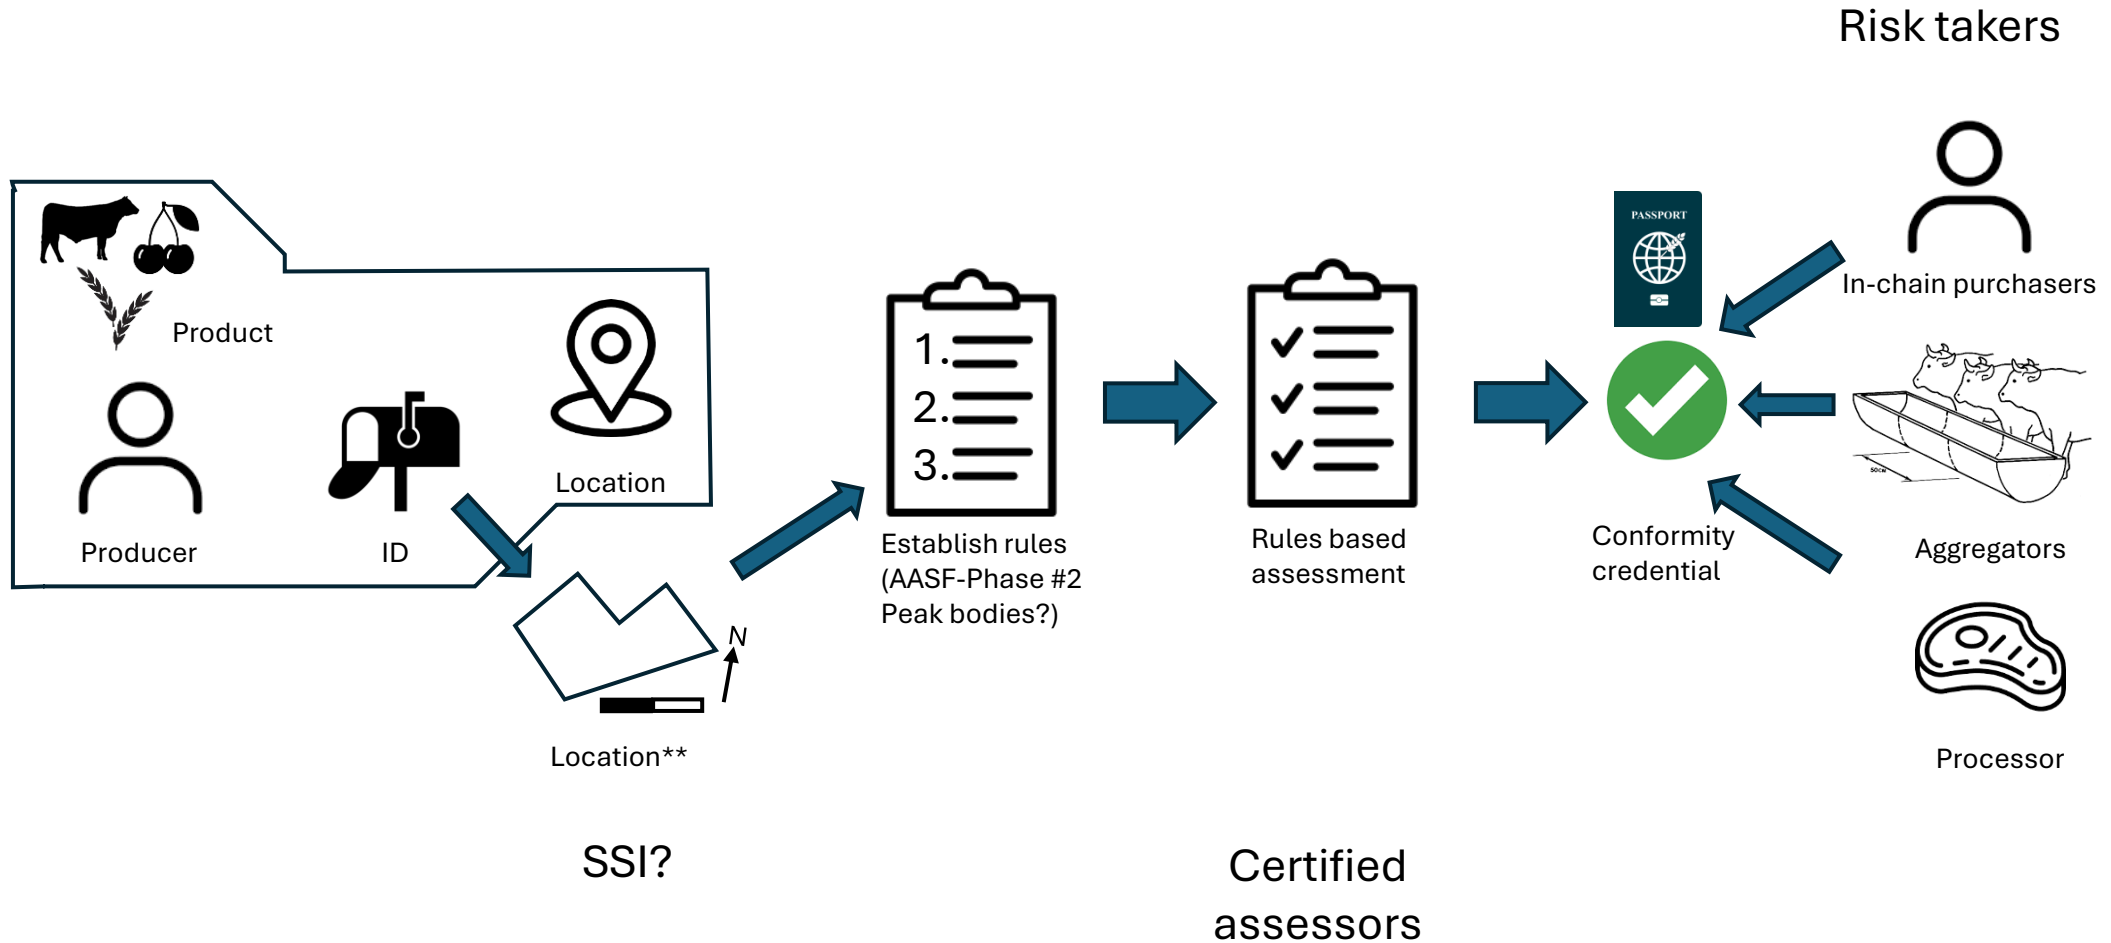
Risk takers

Product

Producer

ID

Location

N

Location**

1.
2.
3.

Establish rules (AASF-Phase #2 Peak bodies?)

Rules based assessment

PASSPORT

Conformity credential

In-chain purchasers

Aggregators

Processor

SSI?

Certified assessors